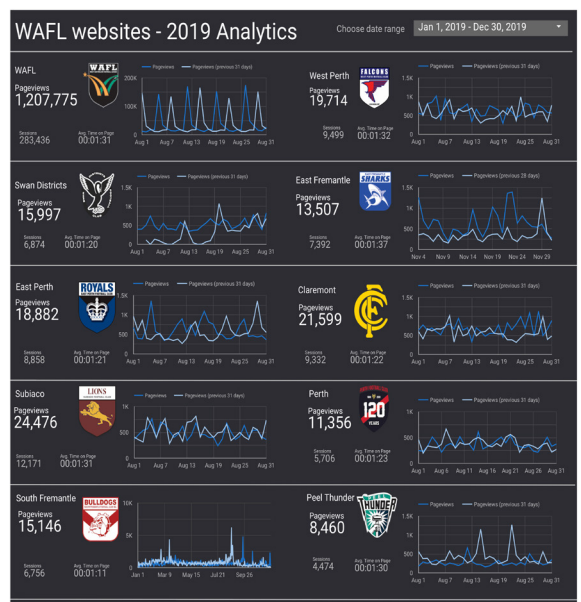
WAFL websites - 2019 Analytics

Choose date range

Jan 1, 2019 - Dec 30, 2019

WAFL

Pageviews
1,207,775

Sessions
283,436

Avg. Time on Page
00:01:31

Pageviews — Pageviews (previous 31 days)

200K
100K
0

Aug 1, Aug 7, Aug 13, Aug 19, Aug 25, Aug 31

West Perth

FALCONS

Pageviews
19,714

Sessions
9,499

Avg. Time on Page
00:01:32

Pageviews — Pageviews (previous 31 days)

1.5K
1K
500
0

Aug 1, Aug 7, Aug 13, Aug 19, Aug 25, Aug 31

Swan Districts

Pageviews
15,997

Sessions
6,874

Avg. Time on Page
00:01:20

Pageviews — Pageviews (previous 31 days)

1.5K
1K
500
0

Aug 1, Aug 7, Aug 13, Aug 19, Aug 25, Aug 31

East Fremantle

SHARKS

Pageviews
13,507

Sessions
7,392

Avg. Time on Page
00:01:37

Pageviews — Pageviews (previous 28 days)

1.5K
1K
500
0

Nov 4, Nov 9, Nov 14, Nov 19, Nov 24, Nov 29

East Perth

ROYALS

Pageviews
18,882

Sessions
8,858

Avg. Time on Page
00:01:21

Pageviews — Pageviews (previous 31 days)

1.5K
1K
500
0

Aug 1, Aug 7, Aug 13, Aug 19, Aug 25, Aug 31

Claremont

Pageviews
21,599

Sessions
9,332

Avg. Time on Page
00:01:22

Pageviews — Pageviews (previous 31 days)

1.5K
1K
500
0

Aug 1, Aug 7, Aug 13, Aug 19, Aug 25, Aug 31

Subiaco

LIONS

Pageviews
24,476

Sessions
12,171

Avg. Time on Page
00:01:31

Pageviews — Pageviews (previous 31 days)

1.5K
1K
500
0

Aug 1, Aug 7, Aug 13, Aug 19, Aug 25, Aug 31

Perth

120 YEARS

Pageviews
11,356

Sessions
5,706

Avg. Time on Page
00:01:23

Pageviews — Pageviews (previous 31 days)

1K
500
0

Aug 1, Aug 6, Aug 11, Aug 16, Aug 21, Aug 26, Aug 31

South Fremantle

BULLDOGS

Pageviews
15,146

Sessions
6,756

Avg. Time on Page
00:01:11

10K
5K
0

Jan 1, Mar 9, May 15, Jul 21, Sep 26

Peel Thunder

THUNDER

Pageviews
8,460

Sessions
4,474

Avg. Time on Page
00:01:30

Pageviews — Pageviews (previous 31 days)

1.5K
1K
500
0

Aug 1, Aug 7, Aug 13, Aug 19, Aug 25, Aug 31